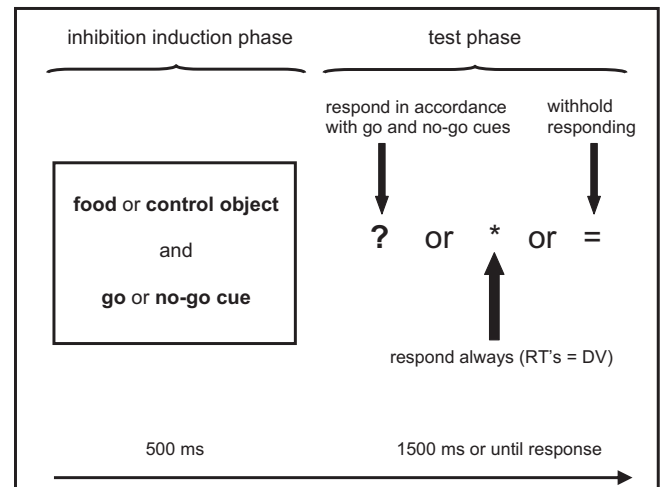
inhibition induction phase

test phase

respond in accordance with go and no-go cues

withhold responding

**food** or **control object**

and

**go** or **no-go cue**

? or * or =

respond always (RT's = DV)

500 ms

1500 ms or until response